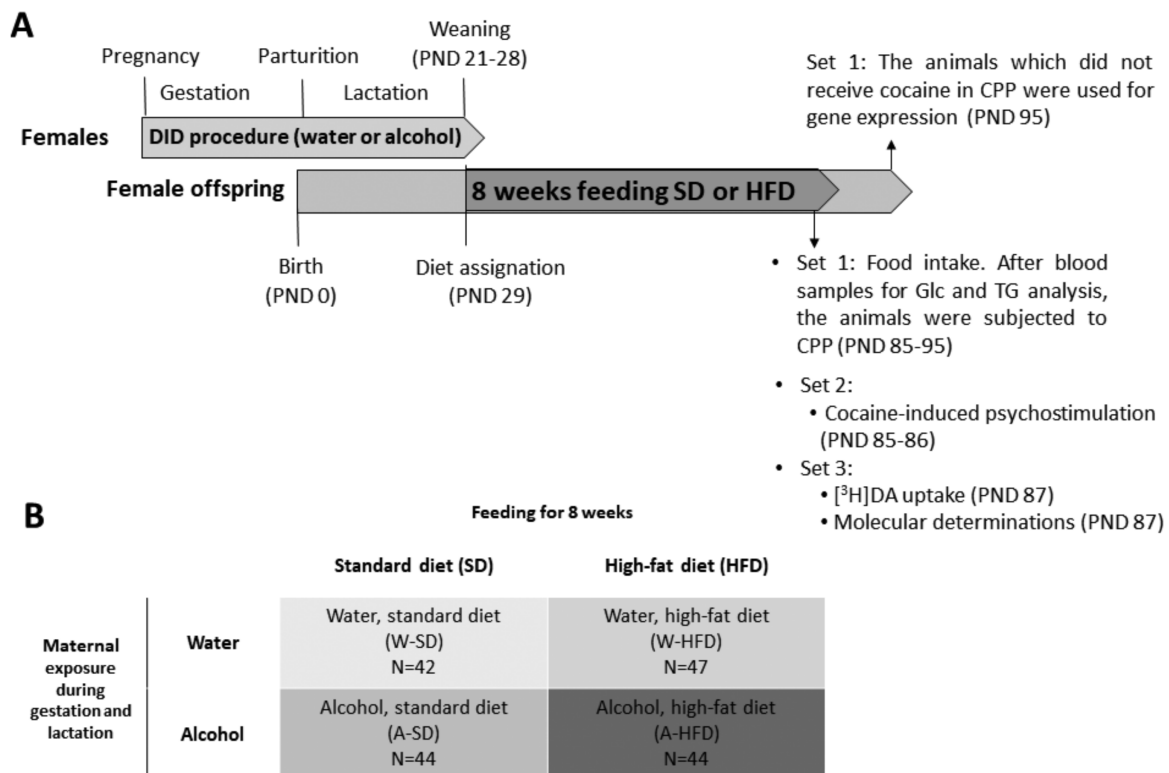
A

Pregnancy

Gestation

Parturition

Lactation

Weaning (PND 21-28)

Set 1: The animals which did not receive cocaine in CPP were used for gene expression (PND 95)

Females

DID procedure (water or alcohol)

Female offspring

8 weeks feeding SD or HFD

Birth (PND 0)

Diet assignation (PND 29)

• Set 1: Food intake. After blood samples for Glc and TG analysis, the animals were subjected to CPP (PND 85-95)

• Set 2:
• Cocaine-induced psychostimulation (PND 85-86)

• Set 3:
• [$^3$H]DA uptake (PND 87)
• Molecular determinations (PND 87)

B

Feeding for 8 weeks

| | | Standard diet (SD) | High-fat diet (HFD) |
|---|---|---|---|
| Maternal exposure during gestation and lactation | Water | Water, standard diet (W-SD) N=42 | Water, high-fat diet (W-HFD) N=47 |
| | Alcohol | Alcohol, standard diet (A-SD) N=44 | Alcohol, high-fat diet (A-HFD) N=44 |